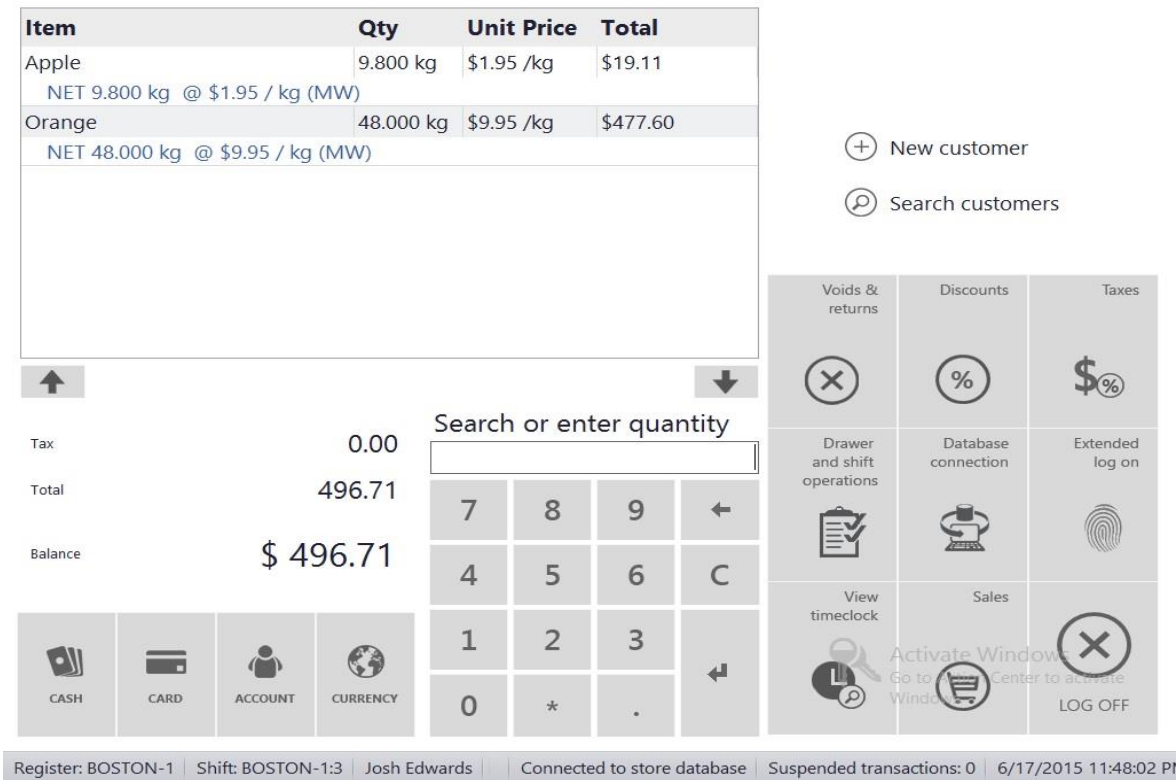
| Item | Qty | Unit Price | Total |
|---|---|---|---|
| Apple | 9.800 kg | \$1.95 /kg | \$19.11 |
| NET 9.800 kg @ \$1.95 / kg (MW) | | | |
| Orange | 48.000 kg | \$9.95 /kg | \$477.60 |
| NET 48.000 kg @ \$9.95 / kg (MW) | | | |

New customer

Search customers

Voids & returns

Discounts

Taxes

Search or enter quantity

Tax 0.00

Total 496.71

Balance \$ 496.71

7 8 9
4 5 6 C
1 2 3
0 * .

Drawer and shift operations

Database connection

Extended log on

View timeclock

Sales

Activate Windows
Go to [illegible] Center to activate Windows

LOG OFF

CASH CARD ACCOUNT CURRENCY

Register: BOSTON-1 | Shift: BOSTON-1:3 | Josh Edwards | | Connected to store database | Suspended transactions: 0 | 6/17/2015 11:48:02 P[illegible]